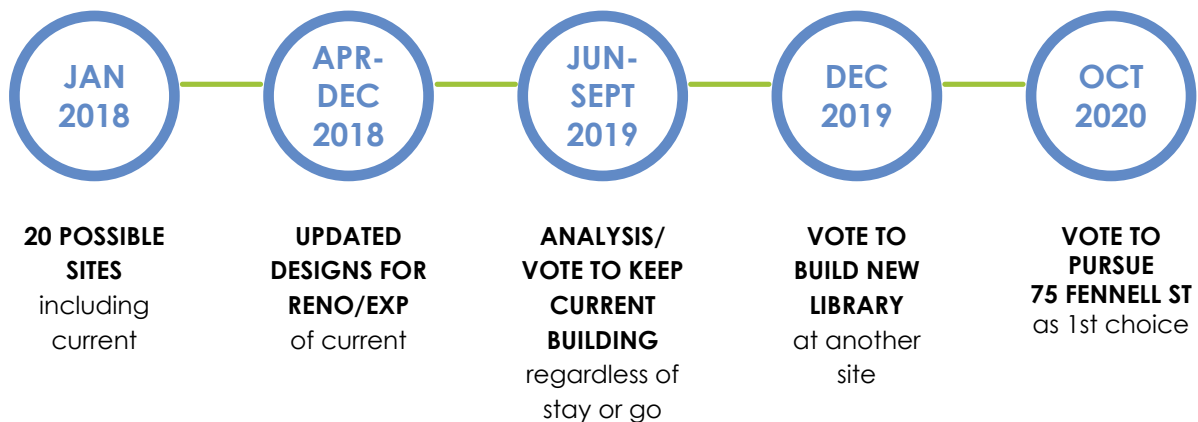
JAN 2018

APR-DEC 2018

JUN-SEPT 2019

DEC 2019

OCT 2020

20 POSSIBLE SITES including current

UPDATED DESIGNS FOR RENO/EXP of current

ANALYSIS/ VOTE TO KEEP CURRENT BUILDING regardless of stay or go

VOTE TO BUILD NEW LIBRARY at another site

VOTE TO PURSUE 75 FENNELL ST as 1st choice